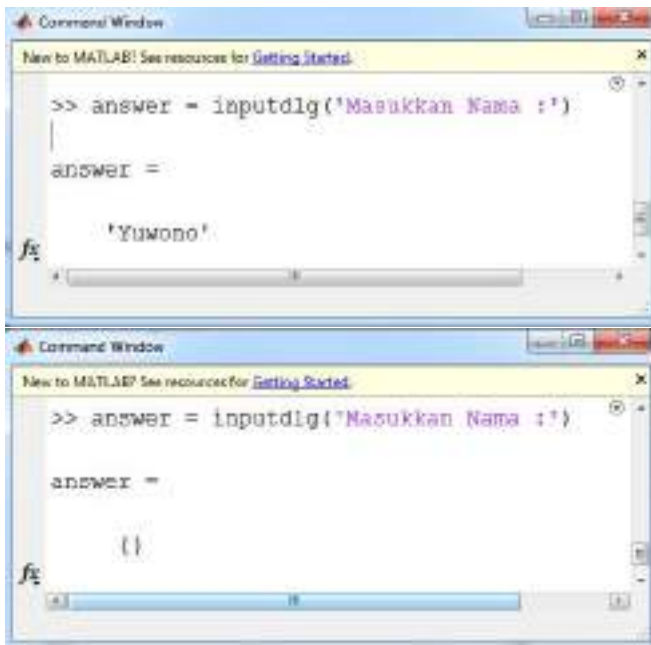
Command Window

New to MATLAB? See resources for Getting Started.

>> answer = inputdlg('Masukkan Nama :')

answer =

'Yuwono'

$f_x$

Command Window

New to MATLAB? See resources for Getting Started.

>> answer = inputdlg('Masukkan Nama :')

answer =

{}

$f_x$